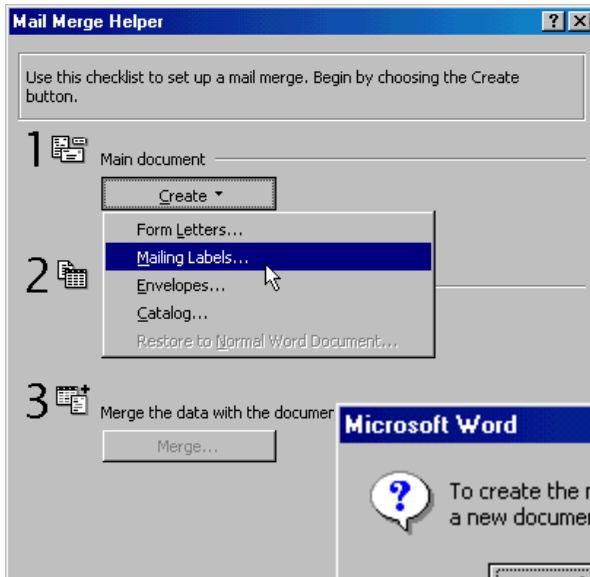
Mail Merge Helper

?

Use this checklist to set up a mail merge. Begin by choosing the Create button.

1

Main document

Create

Form Letters...

Mailing Labels...

2

Envelopes...

Catalog...

Restore to Normal Word Document...

3

Merge the data with the documen

Merge...

Microsoft Word

To create the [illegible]

a new documen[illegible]